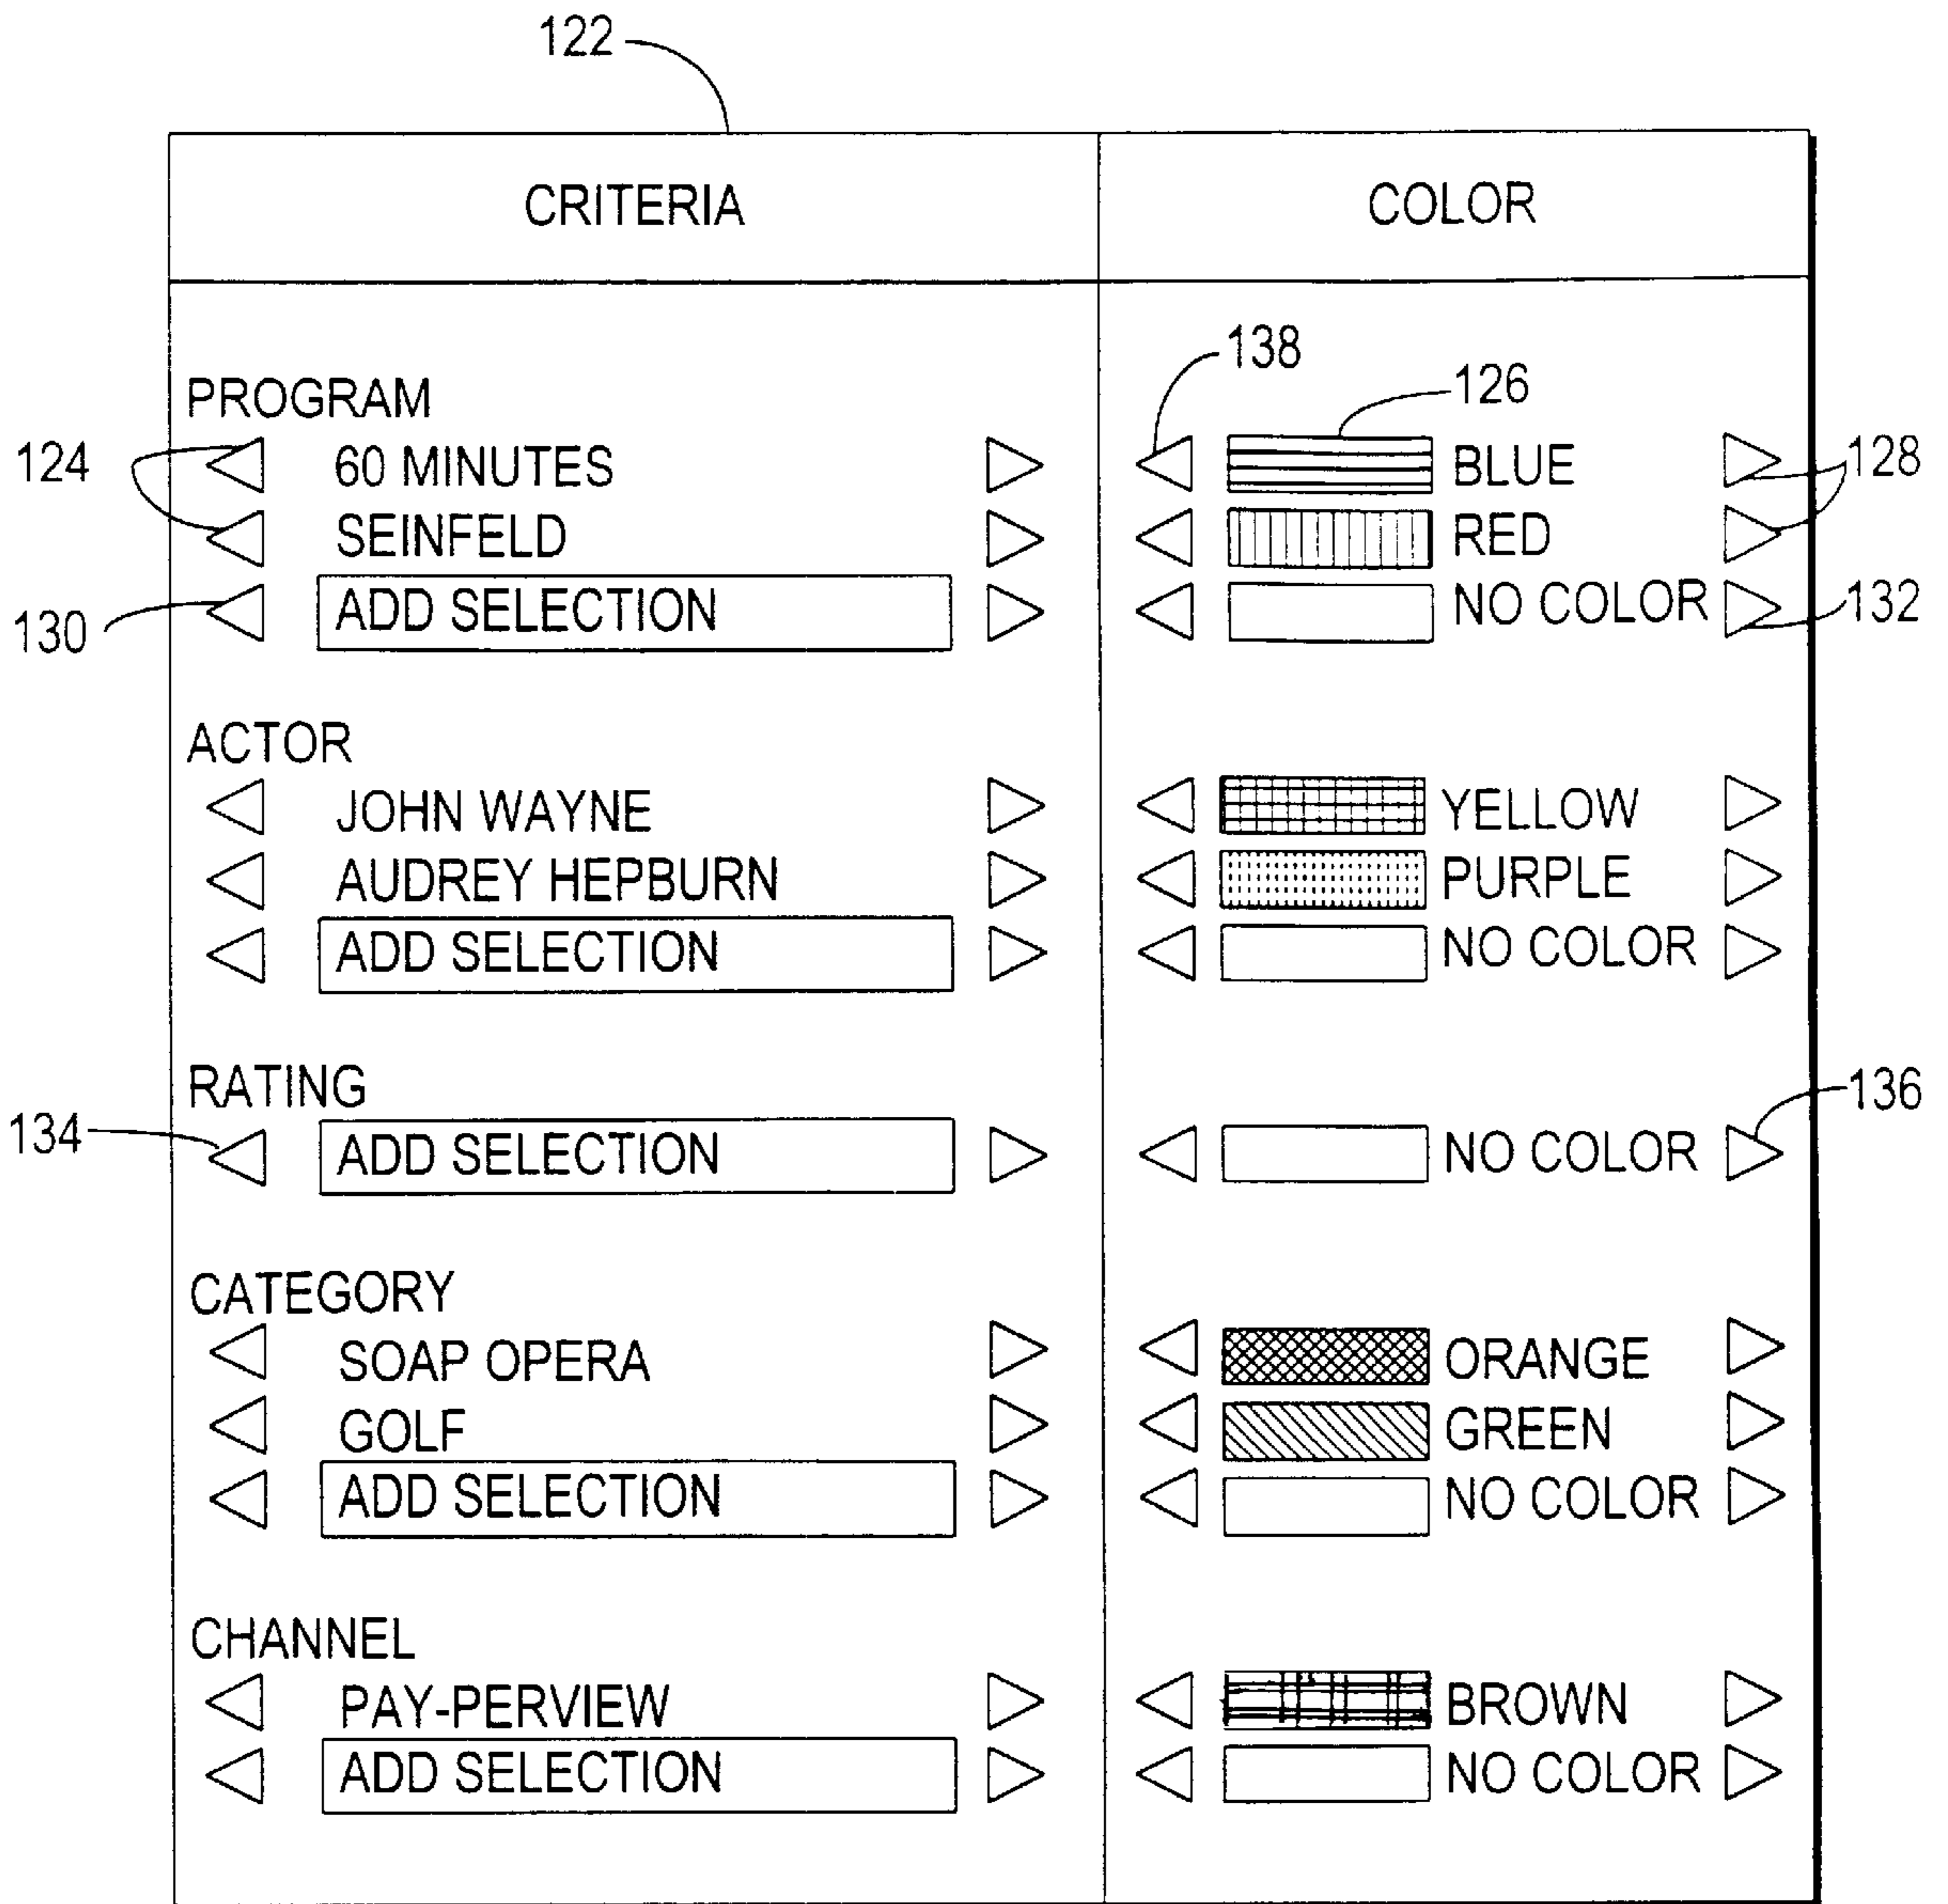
122

| CRITERIA | COLOR |
|---|---|
| PROGRAM | |
| 60 MINUTES | BLUE |
| SEINFELD | RED |
| ADD SELECTION | NO COLOR |
| ACTOR | |
| JOHN WAYNE | YELLOW |
| AUDREY HEPBURN | PURPLE |
| ADD SELECTION | NO COLOR |
| RATING | |
| ADD SELECTION | NO COLOR |
| CATEGORY | |
| SOAP OPERA | ORANGE |
| GOLF | GREEN |
| ADD SELECTION | NO COLOR |
| CHANNEL | |
| PAY-PERVIEW | BROWN |
| ADD SELECTION | NO COLOR |

138
126
124
128
130
132
134
136